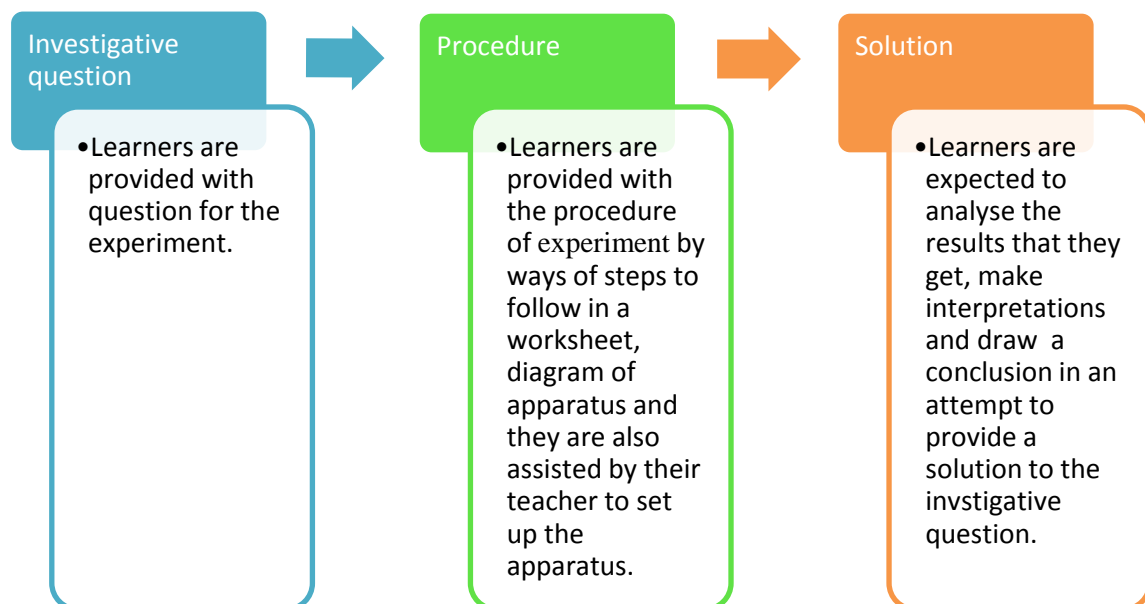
Investigative question

•Learners are provided with question for the experiment.

Procedure

•Learners are provided with the procedure of experiment by ways of steps to follow in a worksheet, diagram of apparatus and they are also assisted by their teacher to set up the apparatus.

Solution

•Learners are expected to analyse the results that they get, make interpretations and draw a conclusion in an attempt to provide a solution to the invstigative question.